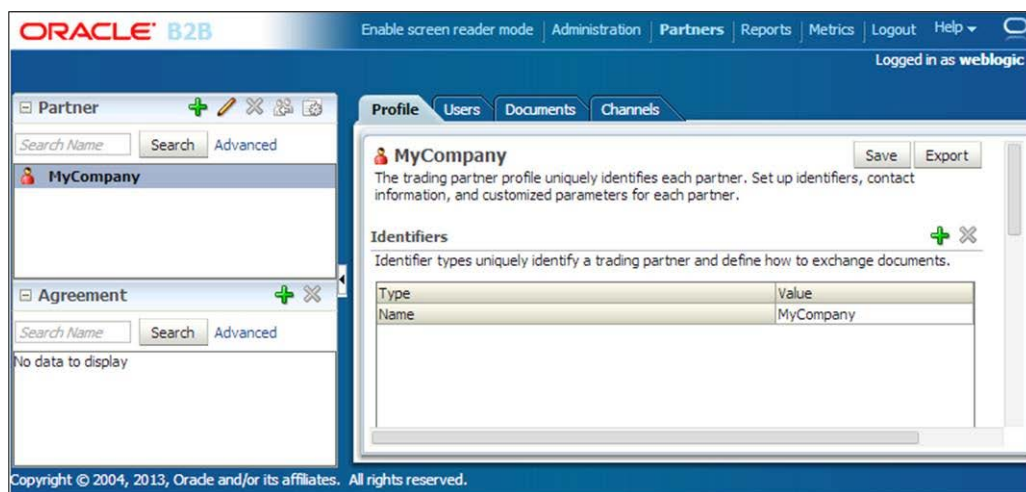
ORACLE B2B

Enable screen reader mode | Administration | Partners | Reports | Metrics | Logout | Help ▾

Logged in as weblogic

⊟ Partner

Search Name | Search | Advanced

MyCompany

⊟ Agreement

Search Name | Search | Advanced

No data to display

Profile | Users | Documents | Channels

MyCompany

Save | Export

The trading partner profile uniquely identifies each partner. Set up identifiers, contact information, and customized parameters for each partner.

Identifiers

Identifier types uniquely identify a trading partner and define how to exchange documents.

| Type | Value |
|---|---|
| Name | MyCompany |

Copyright © 2004, 2013, Oracle and/or its affiliates. All rights reserved.